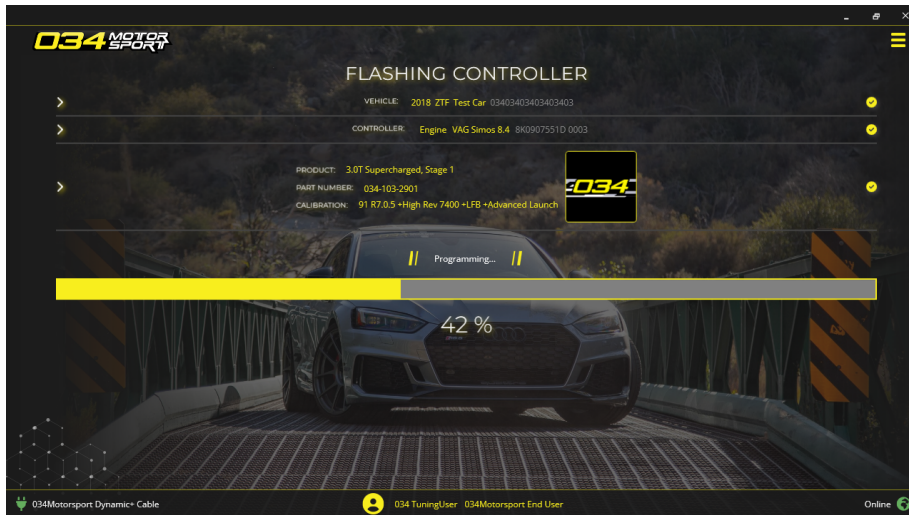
034 MOTORSPORT

FLASHING CONTROLLER

VEHICLE: 2018 ZTF Test Car 03403403403403403

CONTROLLER: Engine VAG Simos 8.4 8K0907551D 0003

PRODUCT: 3.0T Supercharged, Stage 1
PART NUMBER: 034-103-2901
CALIBRATION: 91 R7.0.5 +High Rev 7400 +LFB +Advanced Launch

034

Programming...

42 %

034Motorsport Dynamic+ Cable

034 TuningUser 034Motorsport End User

Online